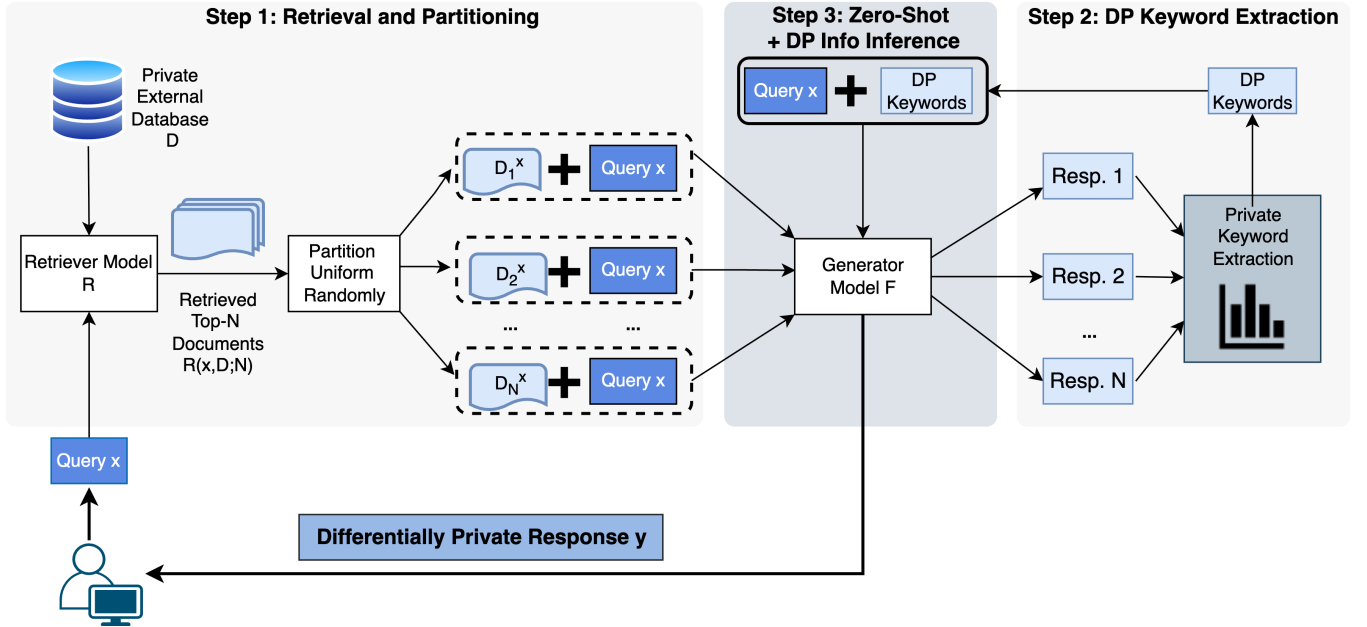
Step 1: Retrieval and Partitioning

Step 3: Zero-Shot + DP Info Inference

Step 2: DP Keyword Extraction

Private External Database D

Retriever Model R

Retrieved Top-N Documents R(x,D;N)

Partition Uniform Randomly

$D_1^x$ + Query x

$D_2^x$ + Query x

... ...

$D_N^x$ + Query x

Query x + DP Keywords

Generator Model F

Resp. 1

Resp. 2

...

Resp. N

Private Keyword Extraction

DP Keywords

Query x

Differentially Private Response y